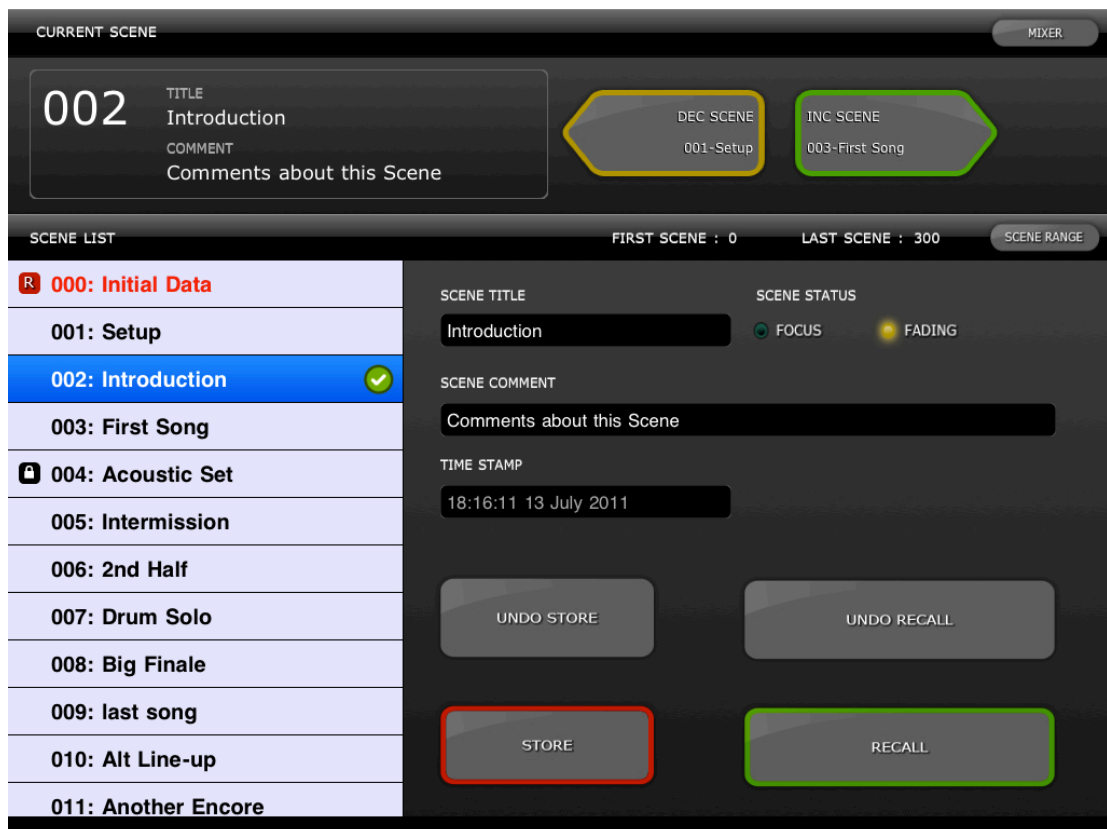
CURRENT SCENE

MIXER

002

TITLE
Introduction
COMMENT
Comments about this Scene

DEC SCENE
001-Setup

INC SCENE
003-First Song

SCENE LIST

FIRST SCENE : 0

LAST SCENE : 300

SCENE RANGE

R 000: Initial Data
001: Setup
002: Introduction
003: First Song
004: Acoustic Set
005: Intermission
006: 2nd Half
007: Drum Solo
008: Big Finale
009: last song
010: Alt Line-up
011: Another Encore

SCENE TITLE
Introduction

SCENE STATUS
FOCUS
FADING

SCENE COMMENT
Comments about this Scene

TIME STAMP
18:16:11 13 July 2011

UNDO STORE

UNDO RECALL

STORE

RECALL